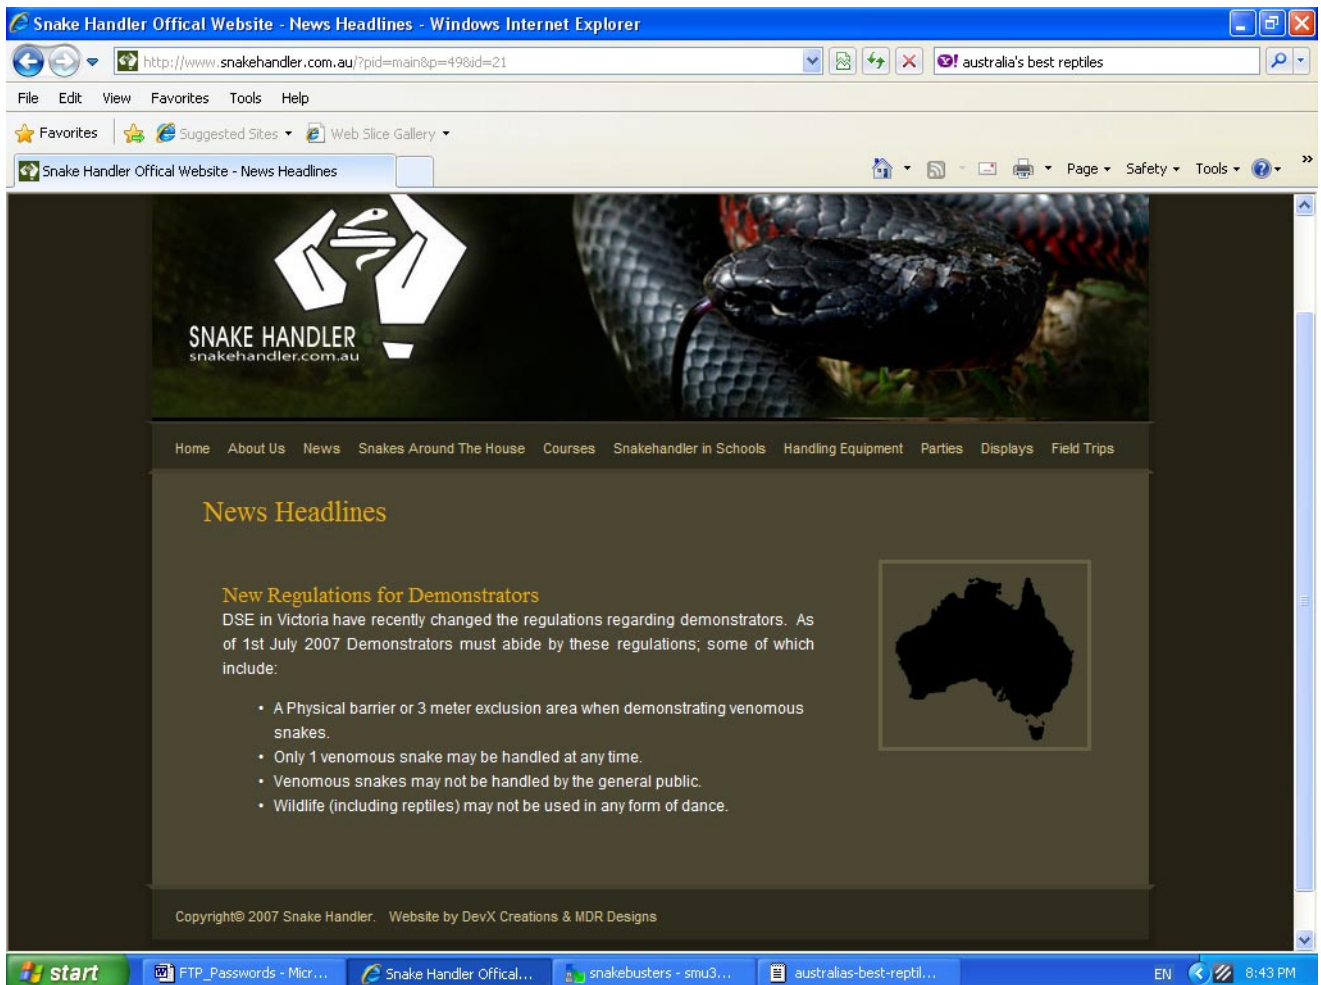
Snake Handler Offical Website - News Headlines - Windows Internet Explorer

http://www.snakehandler.com.au/?pid=main&p=49&id=21

australia's best reptiles

File Edit View Favorites Tools Help

Favorites Suggested Sites Web Slice Gallery

Snake Handler Offical Website - News Headlines

Page Safety Tools

SNAKE HANDLER
snakehandler.com.au

Home About Us News Snakes Around The House Courses Snakehandler in Schools Handling Equipment Parties Displays Field Trips

News Headlines

New Regulations for Demonstrators

DSE in Victoria have recently changed the regulations regarding demonstrators. As of 1st July 2007 Demonstrators must abide by these regulations; some of which include:

- A Physical barrier or 3 meter exclusion area when demonstrating venomous snakes.
- Only 1 venomous snake may be handled at any time.
- Venomous snakes may not be handled by the general public.
- Wildlife (including reptiles) may not be used in any form of dance.

Copyright© 2007 Snake Handler. Website by DevX Creations & MDR Designs

start FTP_Passwords - Micr... Snake Handler Offical... snakebusters - smu3... australias-best-reptil... EN 8:43 PM